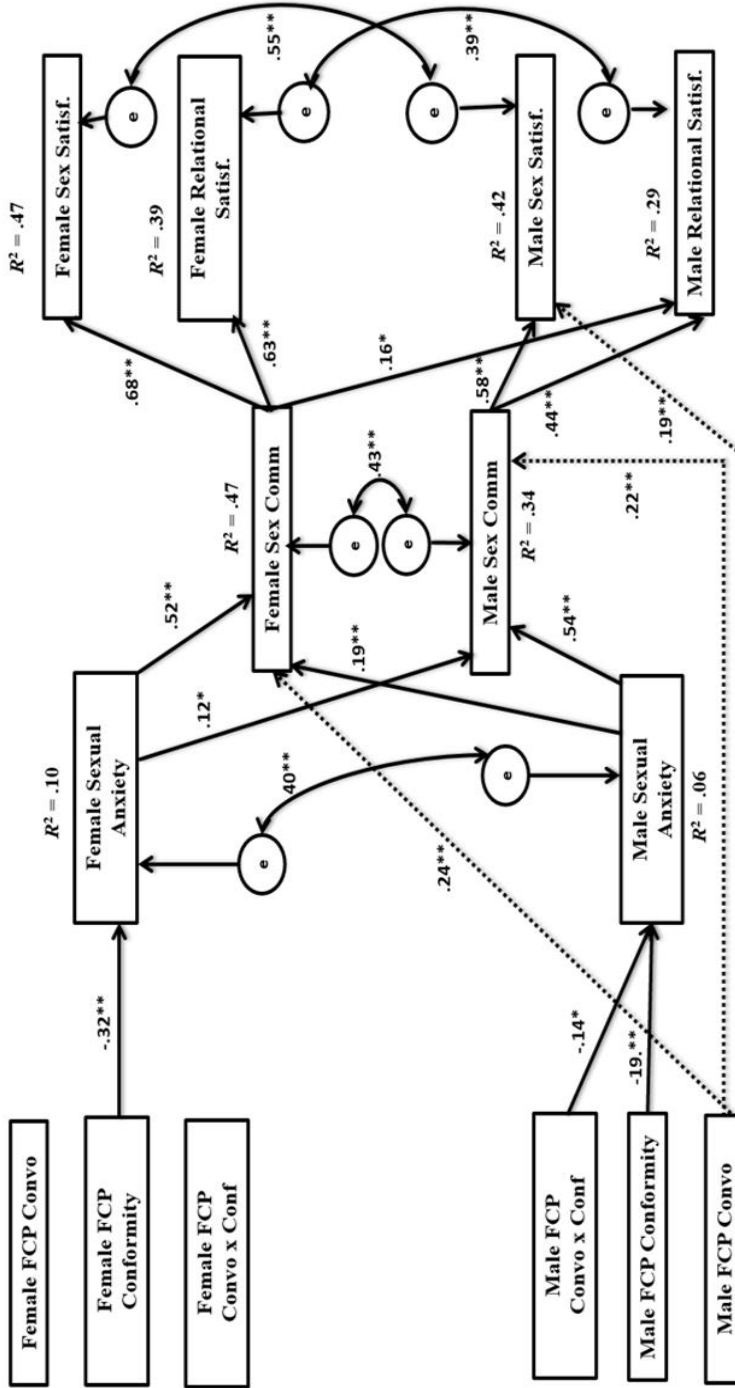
Female FCP Convo

Female FCP Conformity

Female FCP Convo x Conf

Male FCP Convo x Conf

Male FCP Conformity

Male FCP Convo

-.32**

-.14*

-.19.**

$R^2$ = .10

Female Sexual Anxiety

e

.40**

e

Male Sexual Anxiety

$R^2$ = .06

.24**

.12*

.19**

.52**

.54**

$R^2$ = .47

Female Sex Comm

e

.43**

e

Male Sex Comm

$R^2$ = .34

.22**

.68**

.63**

.16*

.58**

.44**

.19**

$R^2$ = .47

Female Sex Satisf.

$R^2$ = .39

Female Relational Satisf.

$R^2$ = .42

Male Sex Satisf.

$R^2$ = .29

Male Relational Satisf.

e

e

e

e

.55**

.39**